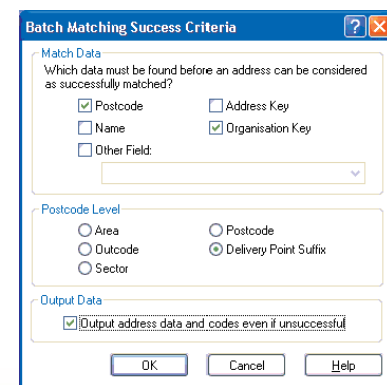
Batch Matching Success Criteria

Match Data

Which data must be found before an address can be considered as successfully matched?

Postcode

Address Key

Name

Organisation Key

Other Field:

Postcode Level

Area

Postcode

Outcode

Delivery Point Suffix

Sector

Output Data

Output address data and codes even if unsuccessful

OK

Cancel

Help